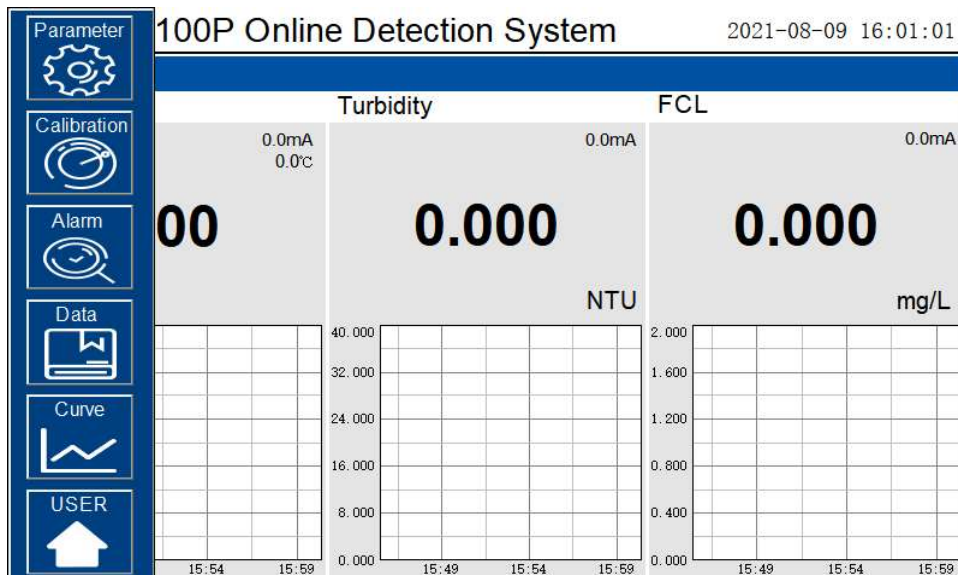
Parameter

Calibration

Alarm

Data

Curve

USER

100P Online Detection System 2021-08-09 16:01:01

0.0mA
0.0℃

00

15:54 15:59

Turbidity

0.0mA

0.000

NTU

40.000
32.000
24.000
16.000
8.000
0.000

15:49 15:54 15:59

FCL

0.0mA

0.000

mg/L

2.000
1.600
1.200
0.800
0.400
0.000

15:49 15:54 15:59